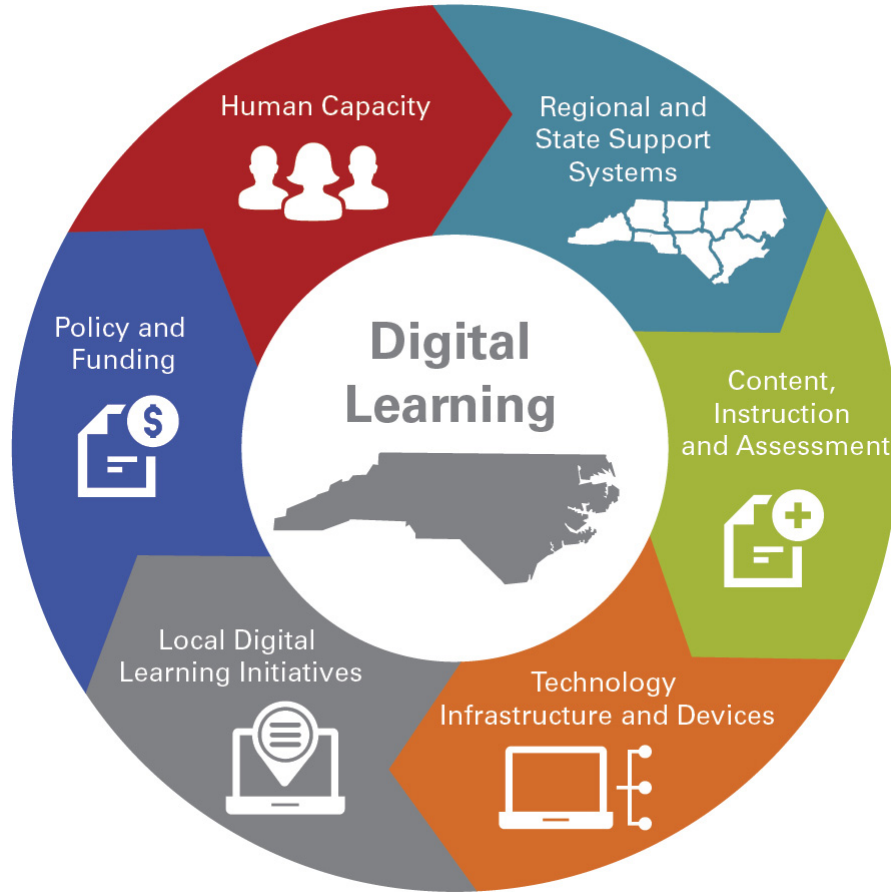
Digital Learning

Human Capacity

Regional and State Support Systems

Content, Instruction and Assessment

Technology Infrastructure and Devices

Local Digital Learning Initiatives

Policy and Funding